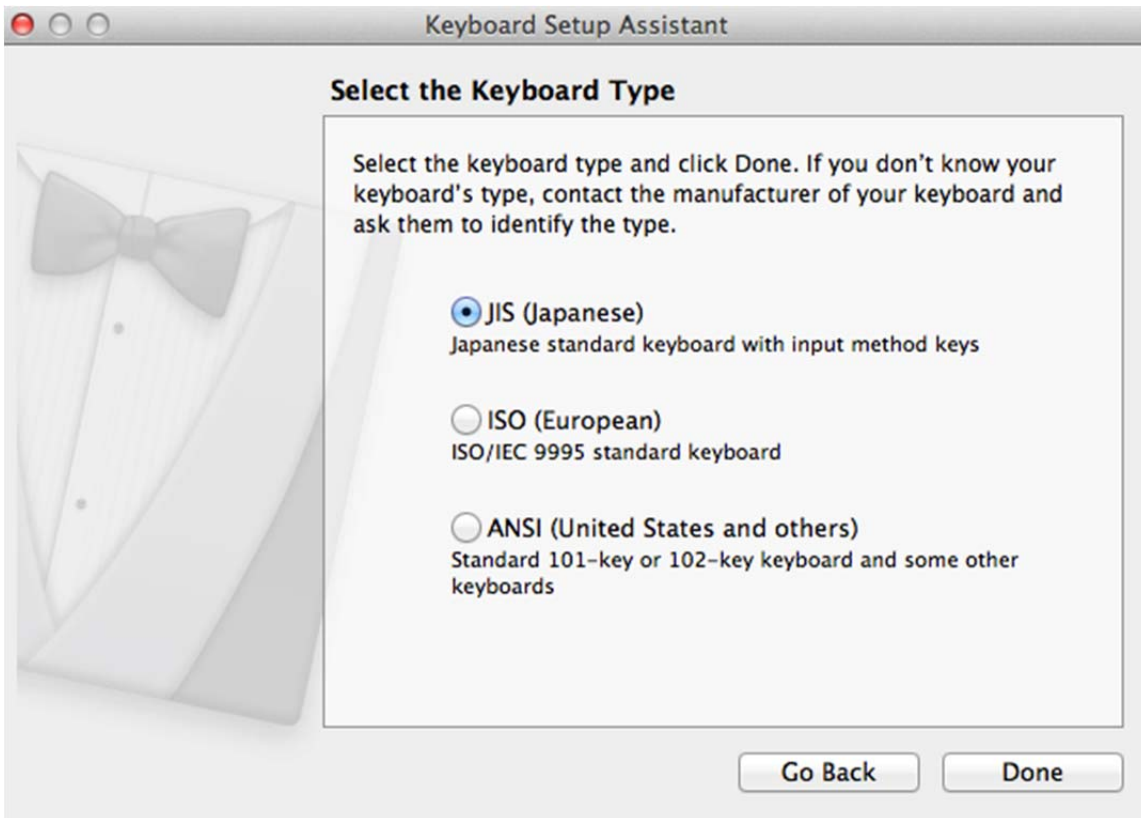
Keyboard Setup Assistant

Select the Keyboard Type

Select the keyboard type and click Done. If you don't know your keyboard's type, contact the manufacturer of your keyboard and ask them to identify the type.

JIS (Japanese)
Japanese standard keyboard with input method keys

ISO (European)
ISO/IEC 9995 standard keyboard

ANSI (United States and others)
Standard 101-key or 102-key keyboard and some other keyboards

Go Back

Done